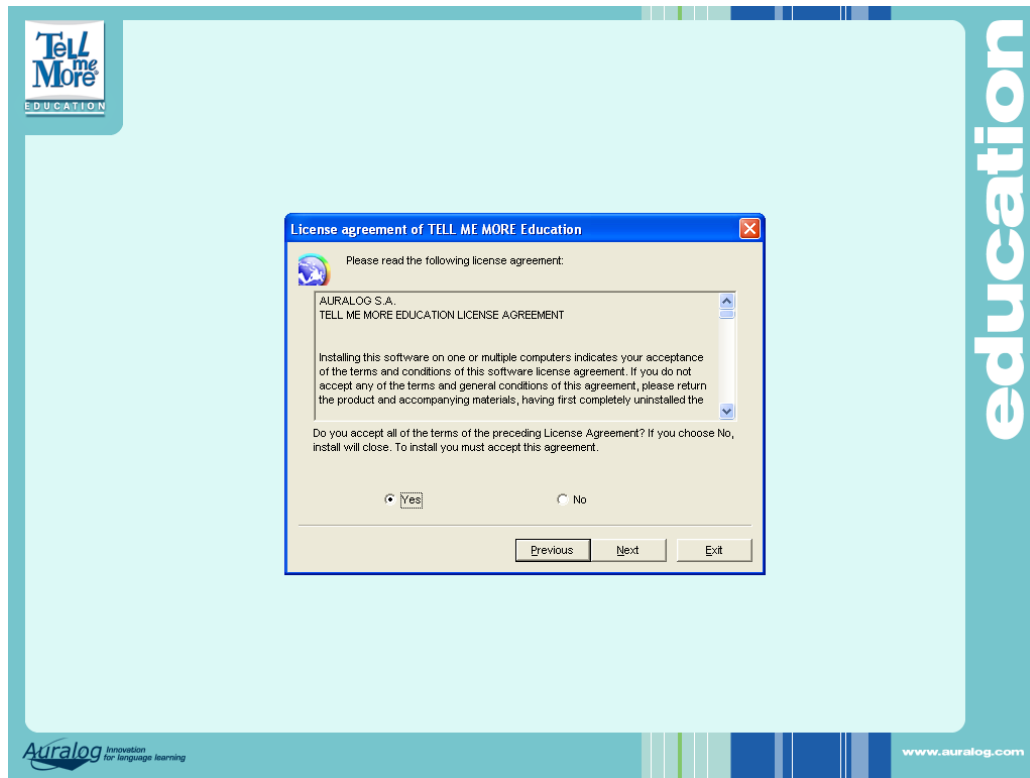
Tell me More®
EDUCATION

education

License agreement of TELL ME MORE Education

Please read the following license agreement:

AURALOG S.A.
TELL ME MORE EDUCATION LICENSE AGREEMENT

Installing this software on one or multiple computers indicates your acceptance of the terms and conditions of this software license agreement. If you do not accept any of the terms and general conditions of this agreement, please return the product and accompanying materials, having first completely uninstalled the

Do you accept all of the terms of the preceding License Agreement? If you choose No, install will close. To install you must accept this agreement.

Yes

No

Previous

Next

Exit

Auralog Innovation for language learning

www.auralog.com